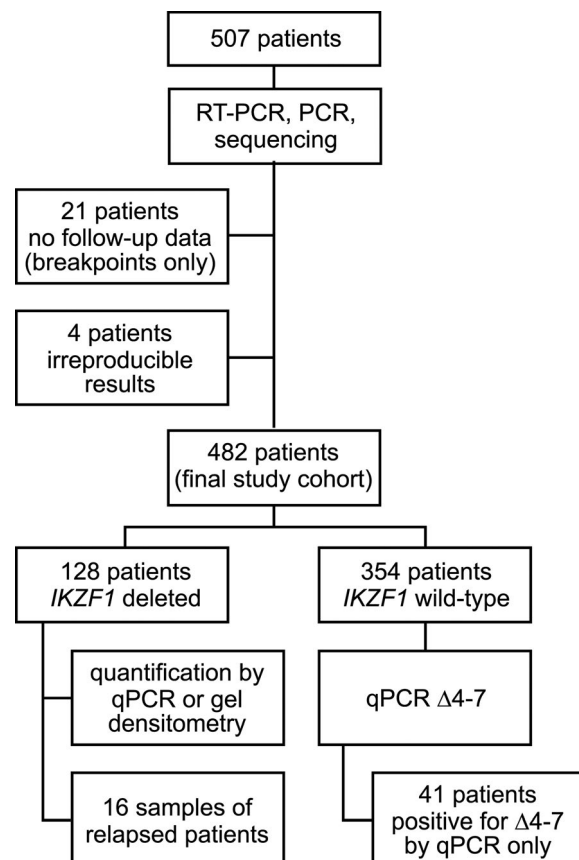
507 patients

RT-PCR, PCR, sequencing

21 patients no follow-up data (breakpoints only)

4 patients irreproducible results

482 patients (final study cohort)

128 patients *IKZF1* deleted

354 patients *IKZF1* wild-type

quantification by qPCR or gel densitometry

qPCR $\Delta$4-7

16 samples of relapsed patients

41 patients positive for $\Delta$4-7 by qPCR only